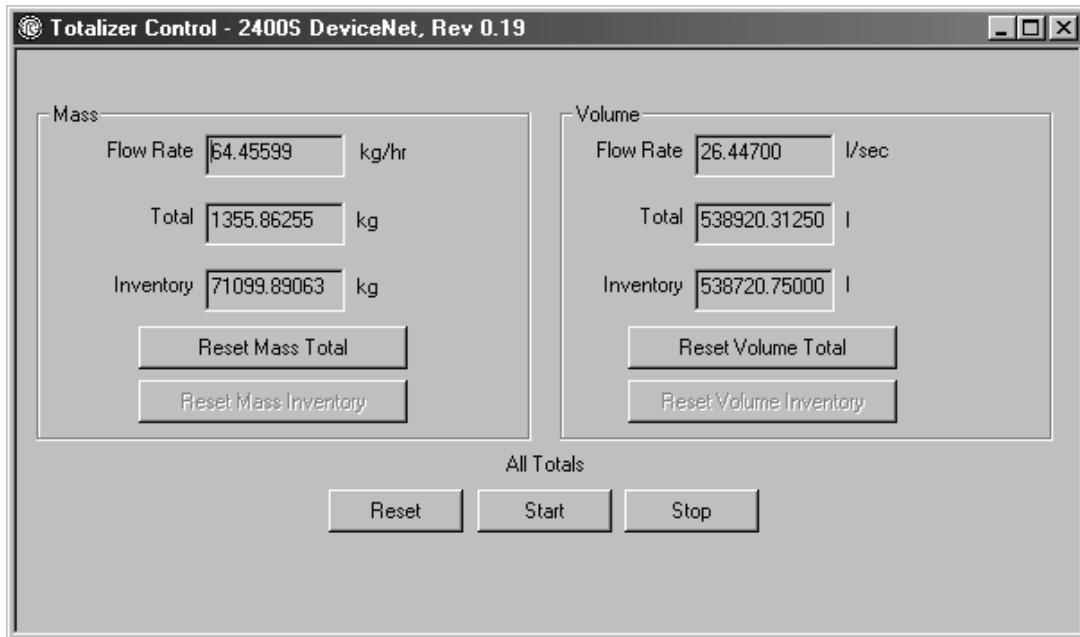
Totalizer Control - 2400S DeviceNet, Rev 0.19

Mass

Flow Rate 64.45599 kg/hr

Total 1355.86255 kg

Inventory 71099.89063 kg

Reset Mass Total

Reset Mass Inventory

Volume

Flow Rate 26.44700 l/sec

Total 538920.31250 l

Inventory 538720.75000 l

Reset Volume Total

Reset Volume Inventory

All Totals

Reset Start Stop